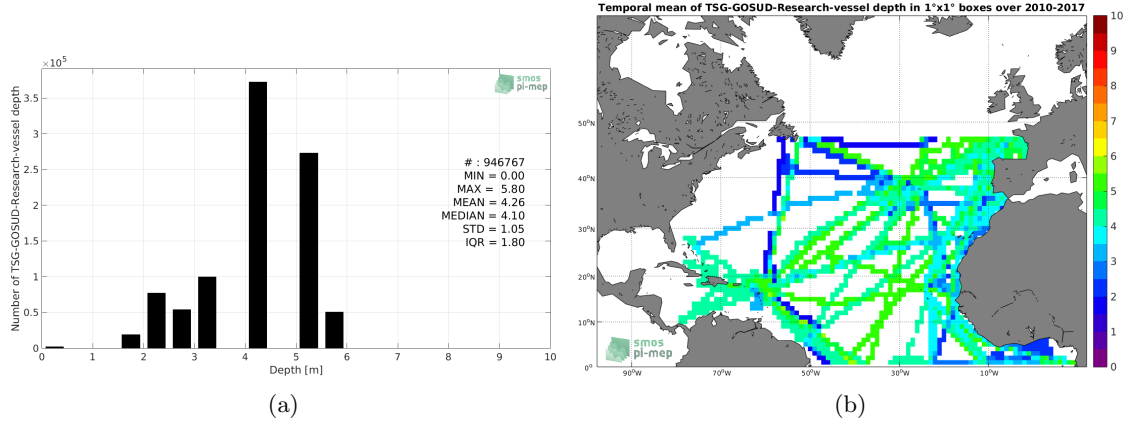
$\times10^5$

smos
pi-mep

Number of TSG-GOSUD-Research-vessel depth

0.35
0.3
0.25
0.2
0.15
0.1
0.05
0

0 1 2 3 4 5 6 7 8 9 10
Depth [m]

# : 946767
MIN = 0.00
MAX = 5.80
MEAN = 4.26
MEDIAN = 4.10
STD = 1.05
IQR = 1.80

(a)

Temporal mean of TSG-GOSUD-Research-vessel depth in 1°x1° boxes over 2010-2017

50°N
40°N
30°N
20°N
10°N
0°

90°W 70°W 50°W 30°W 10°W

smos
pi-mep

10
9
8
7
6
5
4
3
2
1
0

(b)